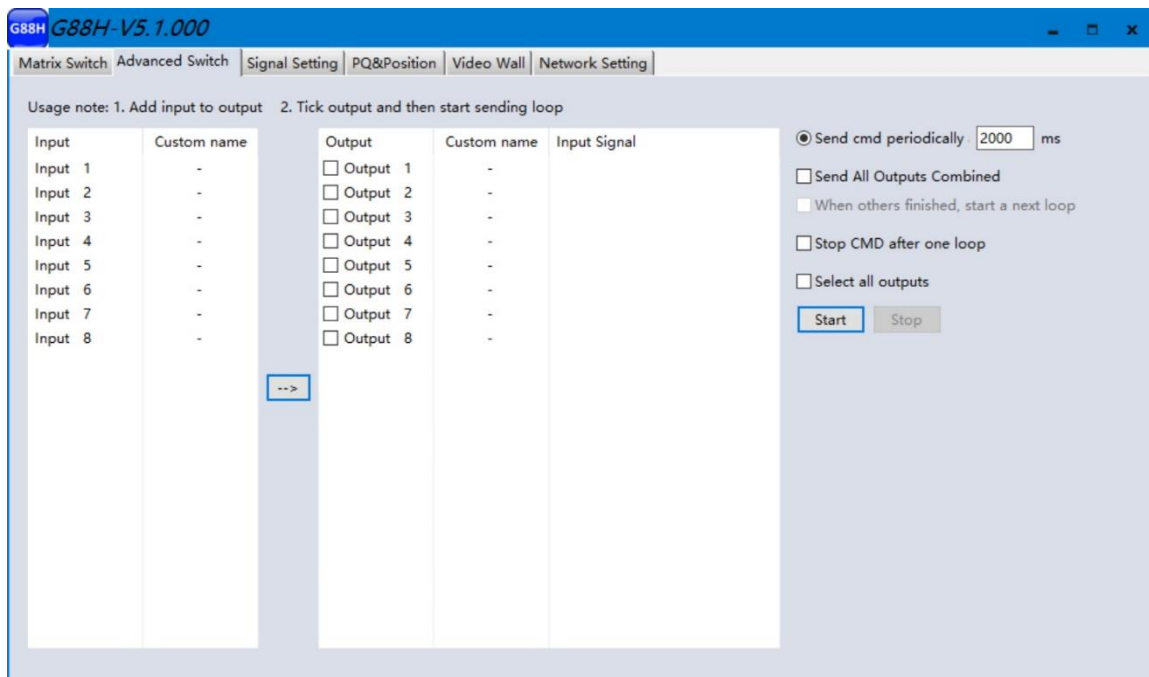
G88H G88H-V5.1.000

Matrix Switch | Advanced Switch | Signal Setting | PQ&Position | Video Wall | Network Setting

Usage note: 1. Add input to output 2. Tick output and then start sending loop

| Input | Custom name |
|---|---|
| Input 1 | - |
| Input 2 | - |
| Input 3 | - |
| Input 4 | - |
| Input 5 | - |
| Input 6 | - |
| Input 7 | - |
| Input 8 | - |

-->

| Output | Custom name | Input Signal |
|---|---|---|
| Output 1 | - | |
| Output 2 | - | |
| Output 3 | - | |
| Output 4 | - | |
| Output 5 | - | |
| Output 6 | - | |
| Output 7 | - | |
| Output 8 | - | |

Send cmd periodically 2000 ms

Send All Outputs Combined

When others finished, start a next loop

Stop CMD after one loop

Select all outputs

Start Stop